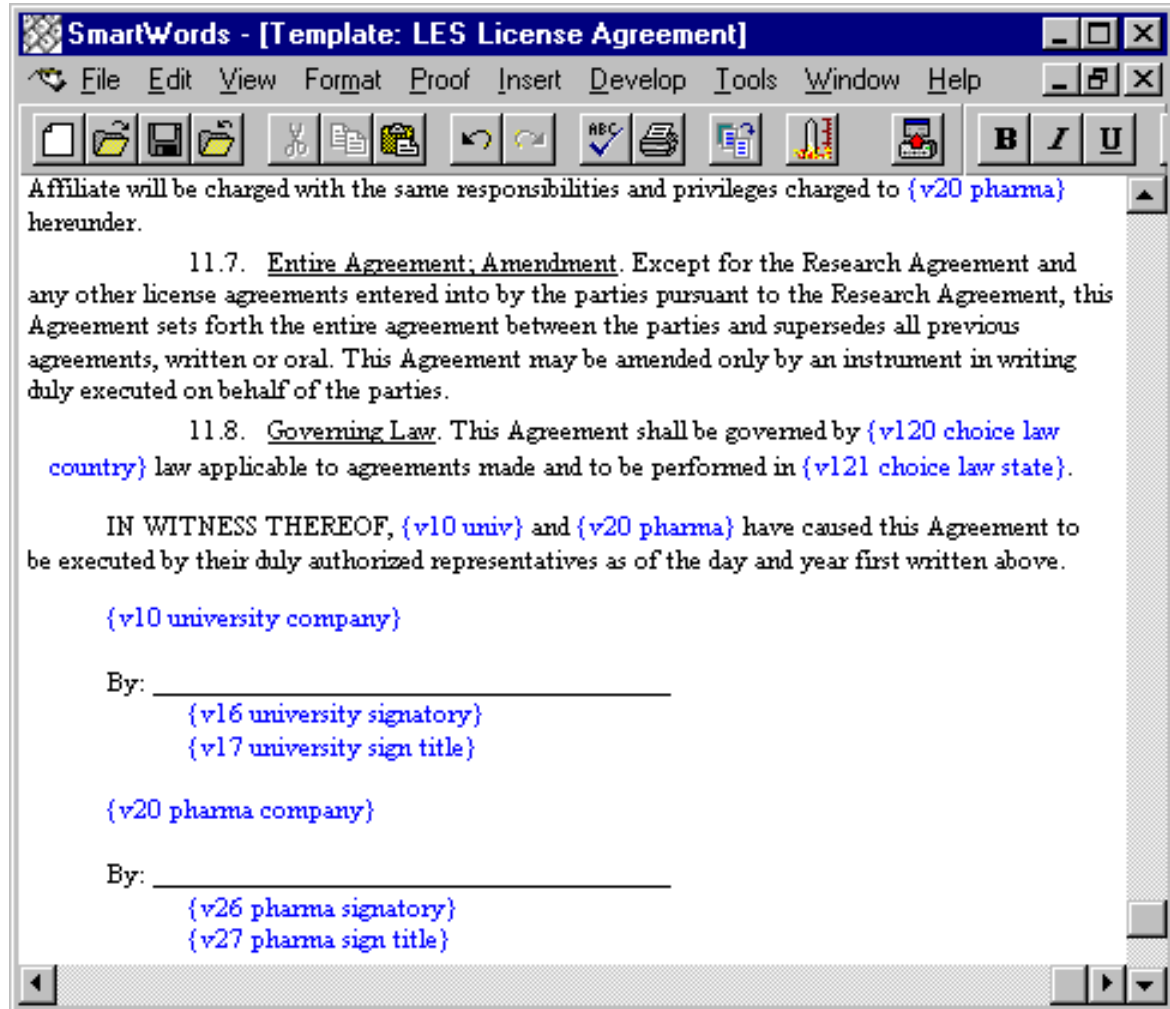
SmartWords - [Template: LES License Agreement]

File Edit View Format Proof Insert Develop Tools Window Help

B I U

Affiliate will be charged with the same responsibilities and privileges charged to {v20 pharma} hereunder.

11.7. Entire Agreement; Amendment. Except for the Research Agreement and any other license agreements entered into by the parties pursuant to the Research Agreement, this Agreement sets forth the entire agreement between the parties and supersedes all previous agreements, written or oral. This Agreement may be amended only by an instrument in writing duly executed on behalf of the parties.

11.8. Governing Law. This Agreement shall be governed by {v120 choice law country} law applicable to agreements made and to be performed in {v121 choice law state}.

IN WITNESS THEREOF, {v10 univ} and {v20 pharma} have caused this Agreement to be executed by their duly authorized representatives as of the day and year first written above.

{v10 university company}

By: ______________________________
{v16 university signatory}
{v17 university sign title}

{v20 pharma company}

By: ______________________________
{v26 pharma signatory}
{v27 pharma sign title}